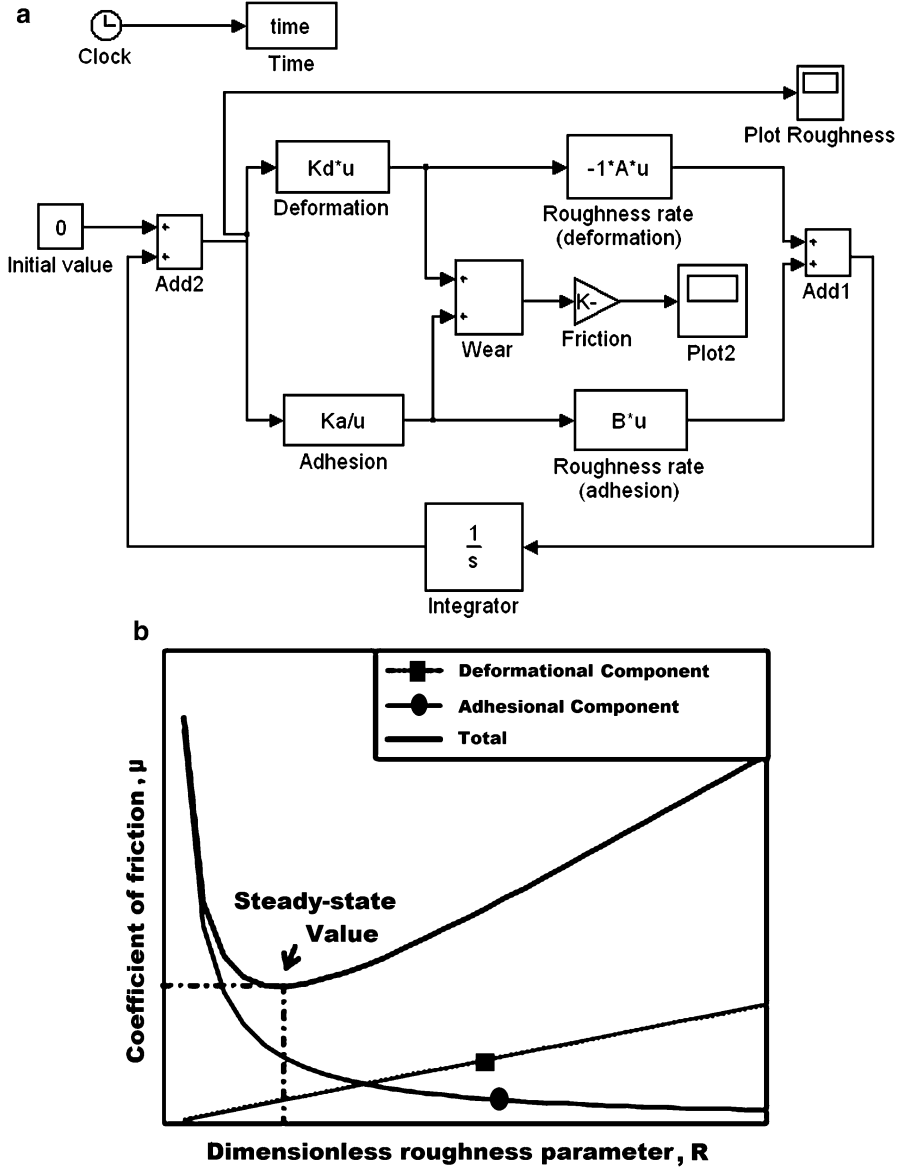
a

Clock

time

Time

Plot Roughness

Kd*u

Deformation

-1*A*u

Roughness rate (deformation)

0

Initial value

+
+

Add2

+
+

Wear

K-

Friction

Plot2

+
+

Add1

Ka/u

Adhesion

B*u

Roughness rate (adhesion)

$\frac{1}{s}$

Integrator

b

Deformational Component

Adhesional Component

Total

Steady-state Value

Coefficient of friction , μ

Dimensionless roughness parameter, R